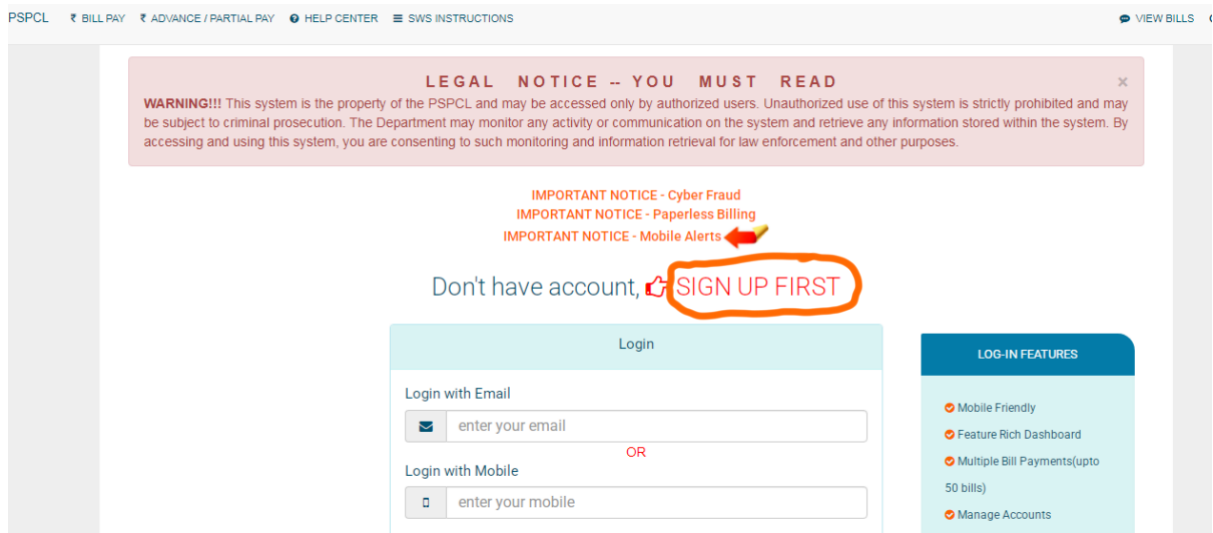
PSPCL ₹ BILL PAY ₹ ADVANCE / PARTIAL PAY HELP CENTER SWS INSTRUCTIONS VIEW BILLS

LEGAL NOTICE -- YOU MUST READ

×

WARNING!!! This system is the property of the PSPCL and may be accessed only by authorized users. Unauthorized use of this system is strictly prohibited and may be subject to criminal prosecution. The Department may monitor any activity or communication on the system and retrieve any information stored within the system. By accessing and using this system, you are consenting to such monitoring and information retrieval for law enforcement and other purposes.

IMPORTANT NOTICE - Cyber Fraud
IMPORTANT NOTICE - Paperless Billing
IMPORTANT NOTICE - Mobile Alerts

Don't have account, SIGN UP FIRST

Login

Login with Email

enter your email

OR

Login with Mobile

enter your mobile

LOG-IN FEATURES

Mobile Friendly
Feature Rich Dashboard
Multiple Bill Payments(upto 50 bills)
Manage Accounts